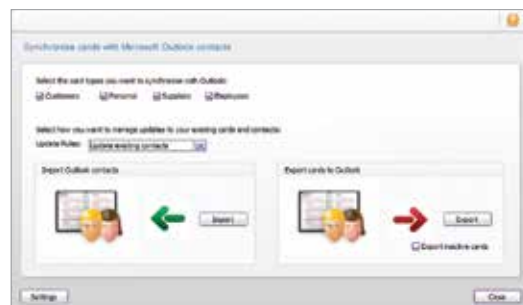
Synchronise cards with Microsoft Outlook contacts

Select the card types you want to synchronise with Outlook:
Customers Personal Suppliers Employees

Select how you want to manage updates to your existing cards and contacts:
Update Rules: Update existing contacts

Import Outlook contacts

Import

Export cards to Outlook

Export

Export inactive cards

Settings

Close